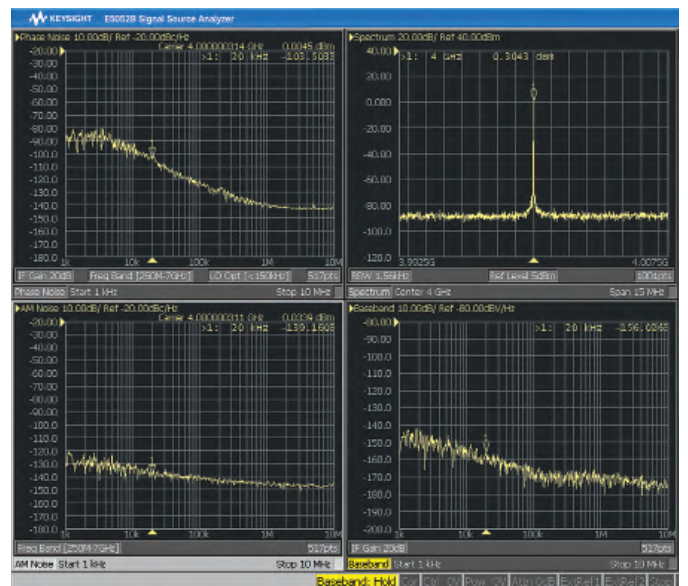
KEYSIGHT E5052B Signal Source Analyzer

Phase Noise 10.00dB/ Ref -20.00dBc/Hz
Center 4.000000314 GHz 0.0045 dBm
>1: 20 kHz -103.5033
-20.00
-30.00
-40.00
-50.00
-60.00
-70.00
-80.00
-90.00
-100.0
-110.0
-120.0
-130.0
-140.0
-150.0
-160.0
-170.0
-180.0
1k 10k 100k 1M 10M
IF Gain 20dB | Freq Band [250M-7GHz] | LO Opt [<150kHz] | 517pts
Phase Noise Start 1 kHz Stop 10 MHz

Spectrum 20.00dB/ Ref 40.00dBm
>1: 4 GHz 0.3043 dBm
40.000
20.00
0.000
-20.00
-40.00
-60.00
-80.00
-100.0
-120.0
3.9925G 4.0075G
RBW 1.59kHz | Ref Level 5dBm | 1001pts
Spectrum Center 4 GHz Span 15 MHz

AM Noise 10.00dB/ Ref -20.00dBc/Hz
Center 4.000000311 GHz 0.0339 dBm
>1: 20 kHz -139.1608
-20.00
-30.00
-40.00
-50.00
-60.00
-70.00
-80.00
-90.00
-100.0
-110.0
-120.0
-130.0
-140.0
-150.0
-160.0
-170.0
-180.0
1k 10k 100k 1M 10M
Freq Band [250M-7GHz] | 517pts
AM Noise Start 1 kHz Stop 10 MHz

Baseband 10.00dB/ Ref -80.00dBV/Hz
>1: 20 kHz -156.0263
-80.00
-90.00
-100.0
-110.0
-120.0
-130.0
-140.0
-150.0
-160.0
-170.0
-180.0
-190.0
-200.0
1k 10k 100k 1M 10M
IF Gain 20dB | 517pts
Baseband Start 1 kHz Stop 10 MHz

Baseband: Hold | Svr | Ctrl | 0V | Pow | 0V | Atten 0dB | ExtRef1 | ExtRef2 | Svc